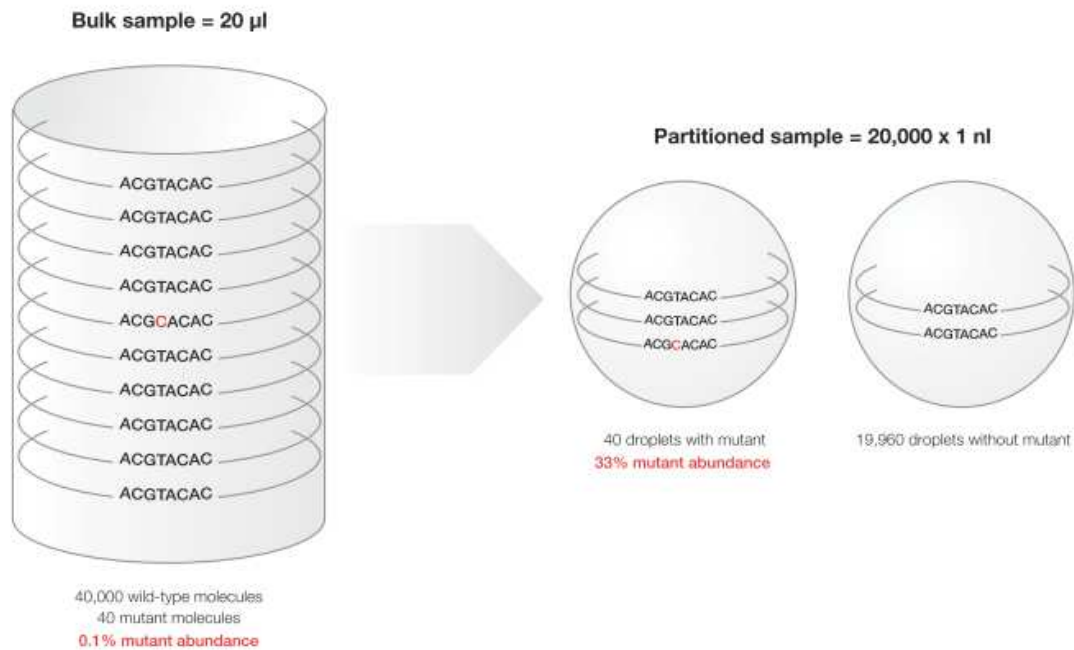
Bulk sample = 20 µl

ACGTACAC
ACGTACAC
ACGTACAC
ACGTACAC
ACGCACAC
ACGTACAC
ACGTACAC
ACGTACAC
ACGTACAC
ACGTACAC

40,000 wild-type molecules
40 mutant molecules
0.1% mutant abundance

Partitioned sample = 20,000 x 1 nl

ACGTACAC
ACGTACAC
ACGCACAC

40 droplets with mutant
33% mutant abundance

ACGTACAC
ACGTACAC

19,960 droplets without mutant